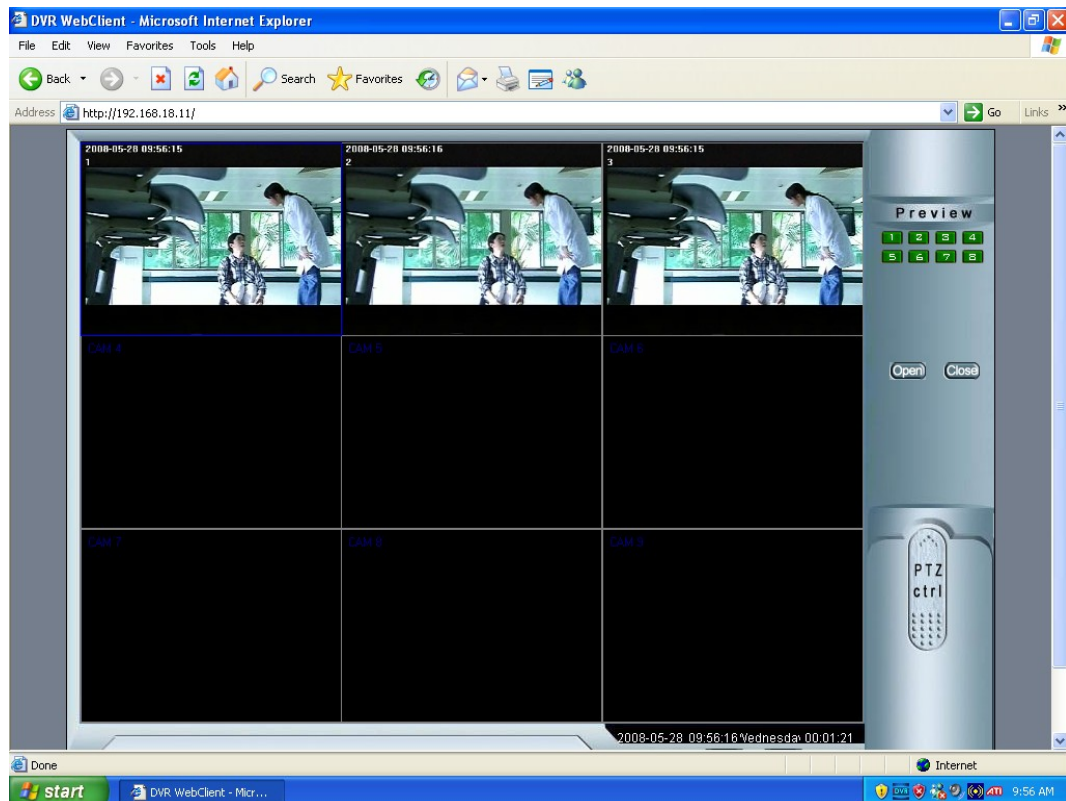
DVR WebClient - Microsoft Internet Explorer

File Edit View Favorites Tools Help

Back Search Favorites

Address http://192.168.18.11/

Go Links

2008-05-28 09:56:15
1

2008-05-28 09:56:16
2

2008-05-28 09:56:15
3

CAM 4

CAM 5

CAM 6

CAM 7

CAM 8

CAM 9

Preview

1 2 3 4
5 6 7 8

Open Close

PTZ ctrl

2008-05-28 09:56:16 Wednesday 00:01:21

Done

Internet

start

DVR WebClient - Micr...

9:56 AM